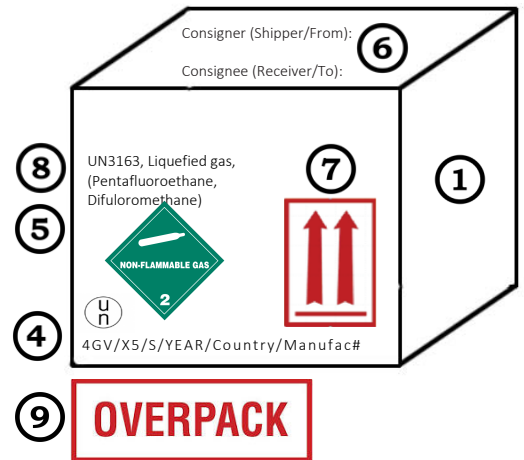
Consigner (Shipper/From):

6

Consignee (Receiver/To):

8

UN3163, Liquefied gas, (Pentafluoroethane, Difuloromethane)

7

1

5

NON-FLAMMABLE GAS

2

un

4

4GV/X5/S/YEAR/Country/Manufac#

9

OVERPACK